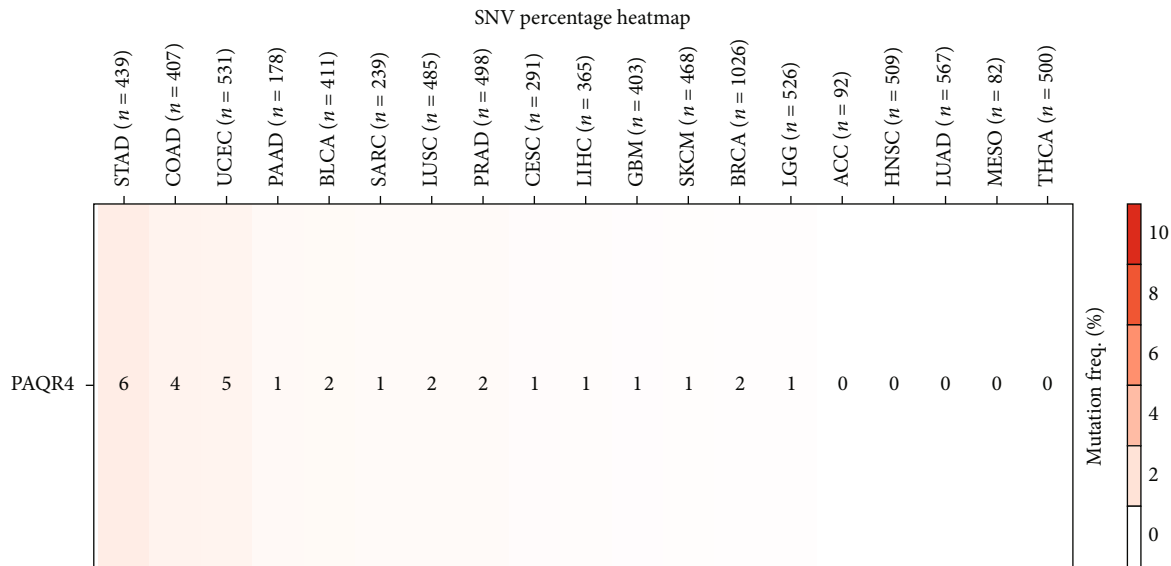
SNV percentage heatmap

STAD ($n = 439$)
COAD ($n = 407$)
UCEC ($n = 531$)
PAAD ($n = 178$)
BLCA ($n = 411$)
SARC ($n = 239$)
LUSC ($n = 485$)
PRAD ($n = 498$)
CESC ($n = 291$)
LIHC ($n = 365$)
GBM ($n = 403$)
SKCM ($n = 468$)
BRCA ($n = 1026$)
LGG ($n = 526$)
ACC ($n = 92$)
HNSC ($n = 509$)
LUAD ($n = 567$)
MESO ($n = 82$)
THCA ($n = 500$)

| | STAD | COAD | UCEC | PAAD | BLCA | SARC | LUSC | PRAD | CESC | LIHC | GBM | SKCM | BRCA | LGG | ACC | HNSC | LUAD | MESO | THCA |
|---|---|---|---|---|---|---|---|---|---|---|---|---|---|---|---|---|---|---|---|
| PAQR4 | 6 | 4 | 5 | 1 | 2 | 1 | 2 | 2 | 1 | 1 | 1 | 1 | 2 | 1 | 0 | 0 | 0 | 0 | 0 |

Mutation freq. (%)
10
8
6
4
2
0